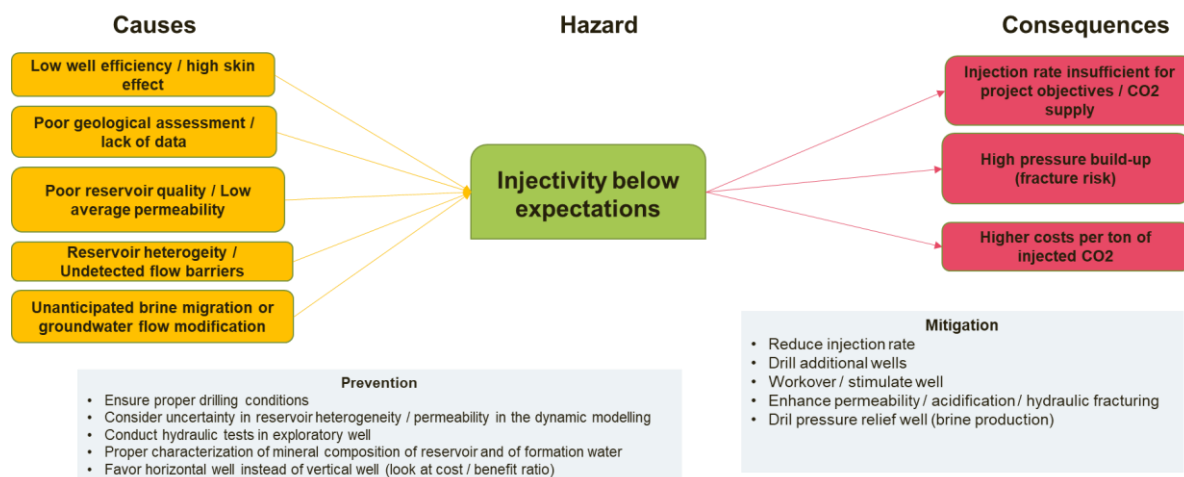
Causes

Hazard

Consequences

Low well efficiency / high skin effect

Poor geological assessment / lack of data

Poor reservoir quality / Low average permeability

Reservoir heterogeity / Undetected flow barriers

Unanticipated brine migration or groundwater flow modification

Injectivity below expectations

Injection rate insufficient for project objectives / CO2 supply

High pressure build-up (fracture risk)

Higher costs per ton of injected CO2

Mitigation
• Reduce injection rate
• Drill additional wells
• Workover / stimulate well
• Enhance permeability / acidification / hydraulic fracturing
• Dril pressure relief well (brine production)

Prevention
• Ensure proper drilling conditions
• Consider uncertainty in reservoir heterogeneity / permeability in the dynamic modelling
• Conduct hydraulic tests in exploratory well
• Proper characterization of mineral composition of reservoir and of formation water
• Favor horizontal well instead of vertical well (look at cost / benefit ratio)